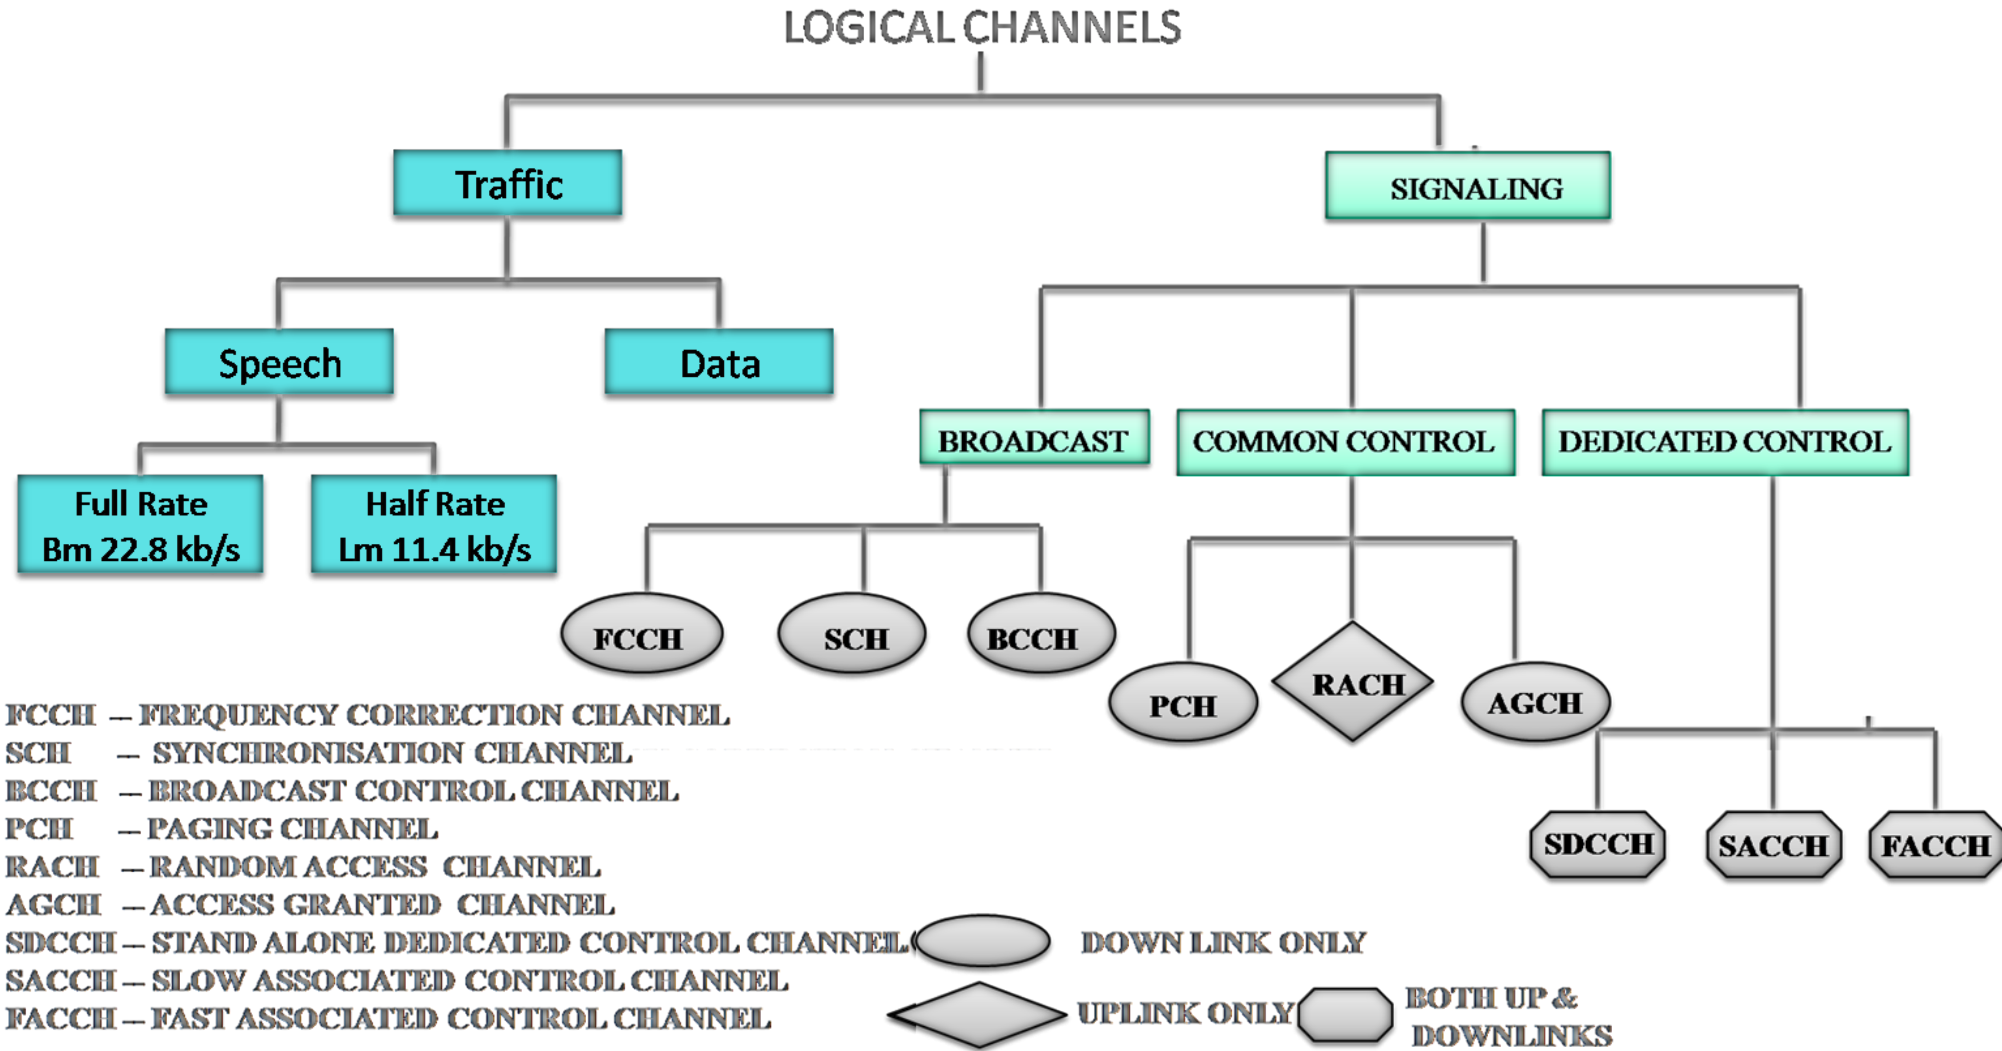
LOGICAL CHANNELS

Traffic

SIGNALING

Speech

Data

BROADCAST

COMMON CONTROL

DEDICATED CONTROL

Full Rate Bm 22.8 kb/s

Half Rate Lm 11.4 kb/s

FCCH

SCH

BCCH

PCH

RACH

AGCH

SDCCH

SACCH

FACCH

FCCH – FREQUENCY CORRECTION CHANNEL
SCH – SYNCHRONISATION CHANNEL
BCCH – BROADCAST CONTROL CHANNEL
PCH – PAGING CHANNEL
RACH – RANDOM ACCESS CHANNEL
AGCH – ACCESS GRANTED CHANNEL
SDCCH – STAND ALONE DEDICATED CONTROL CHANNEL
SACCH – SLOW ASSOCIATED CONTROL CHANNEL
FACCH – FAST ASSOCIATED CONTROL CHANNEL

DOWN LINK ONLY

UPLINK ONLY

BOTH UP & DOWNLINKS